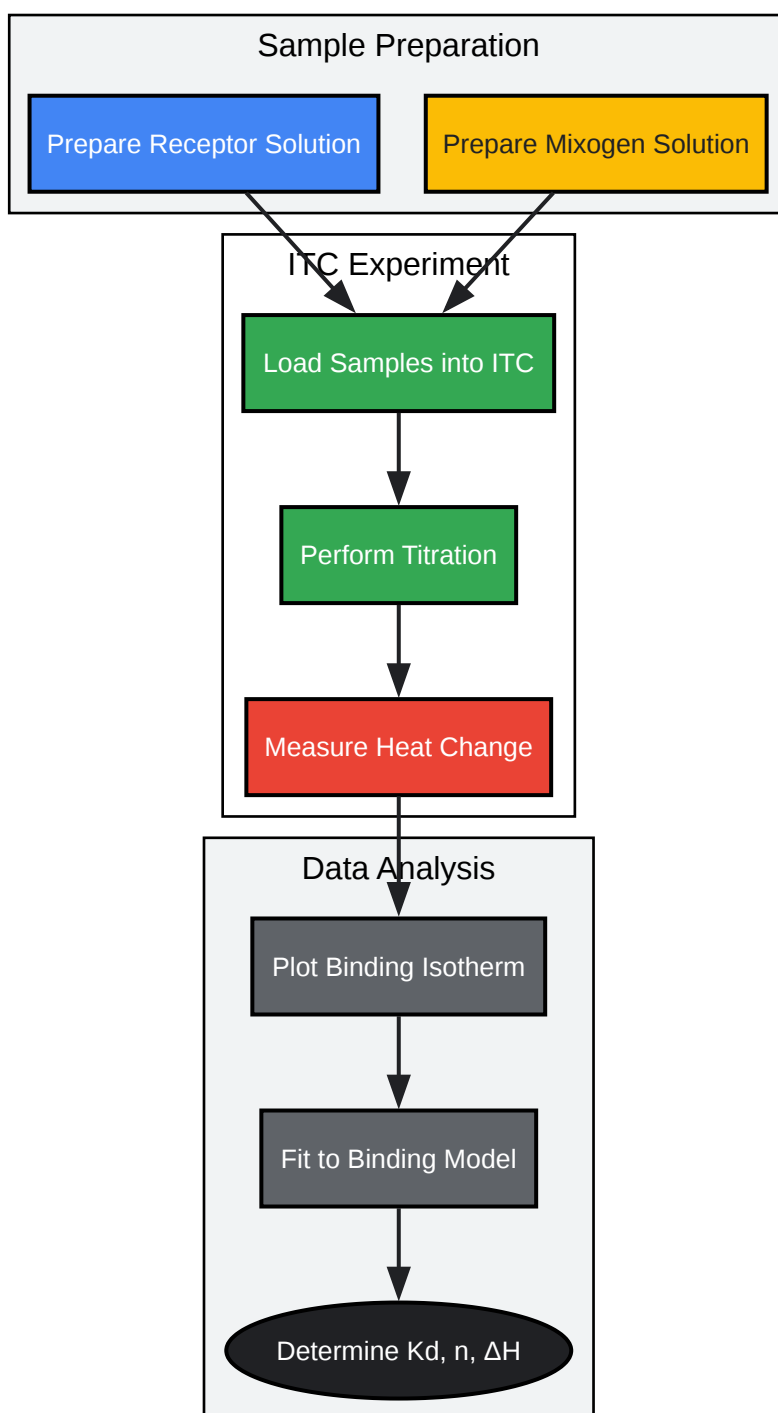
Sample Preparation

Prepare Receptor Solution

Prepare Mixogen Solution

ITC Experiment

Load Samples into ITC

Perform Titration

Measure Heat Change

Data Analysis

Plot Binding Isotherm

Fit to Binding Model

Determine Kd, n, ΔH